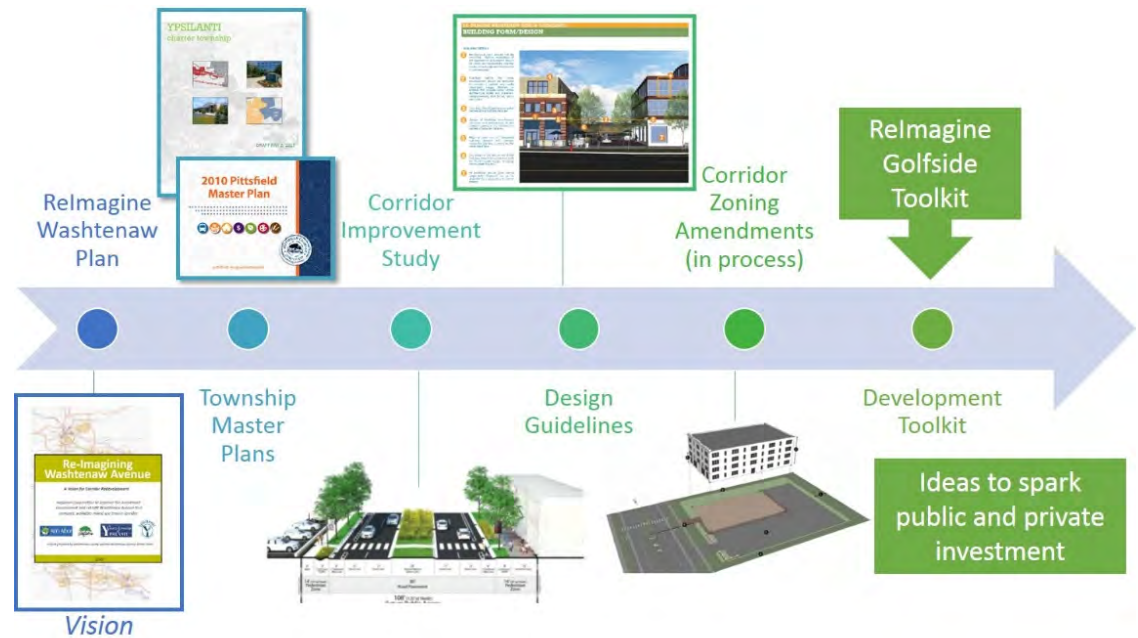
YPSILANTI
charter township

2010 Pittsfield Master Plan

ReImagine Washtenaw Plan

Corridor Improvement Study

BUILDING FORM/DESIGN

Corridor Zoning Amendments (in process)

ReImagine Golfside Toolkit

Re-Imagining Washtenaw Avenue

Vision

Township Master Plans

Design Guidelines

Development Toolkit

Ideas to spark public and private investment